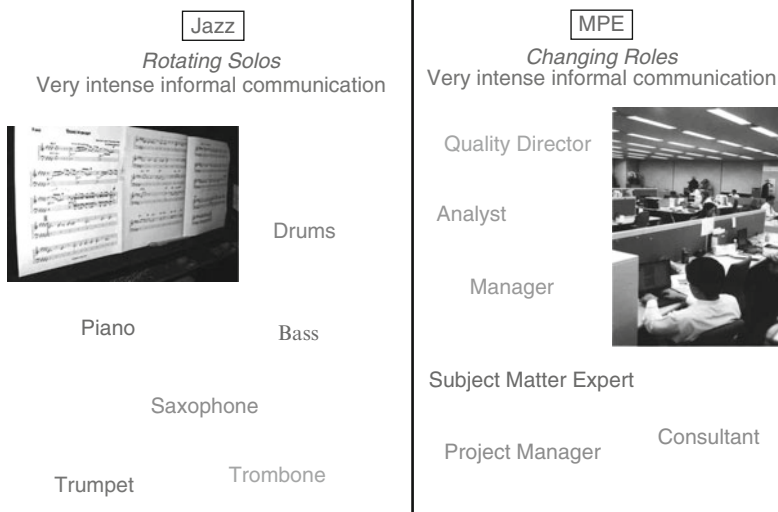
Jazz

*Rotating Solos*
Very intense informal communication

Drums

Piano

Bass

Saxophone

Trumpet

Trombone

MPE

*Changing Roles*
Very intense informal communication

Quality Director

Analyst

Manager

Subject Matter Expert

Project Manager

Consultant